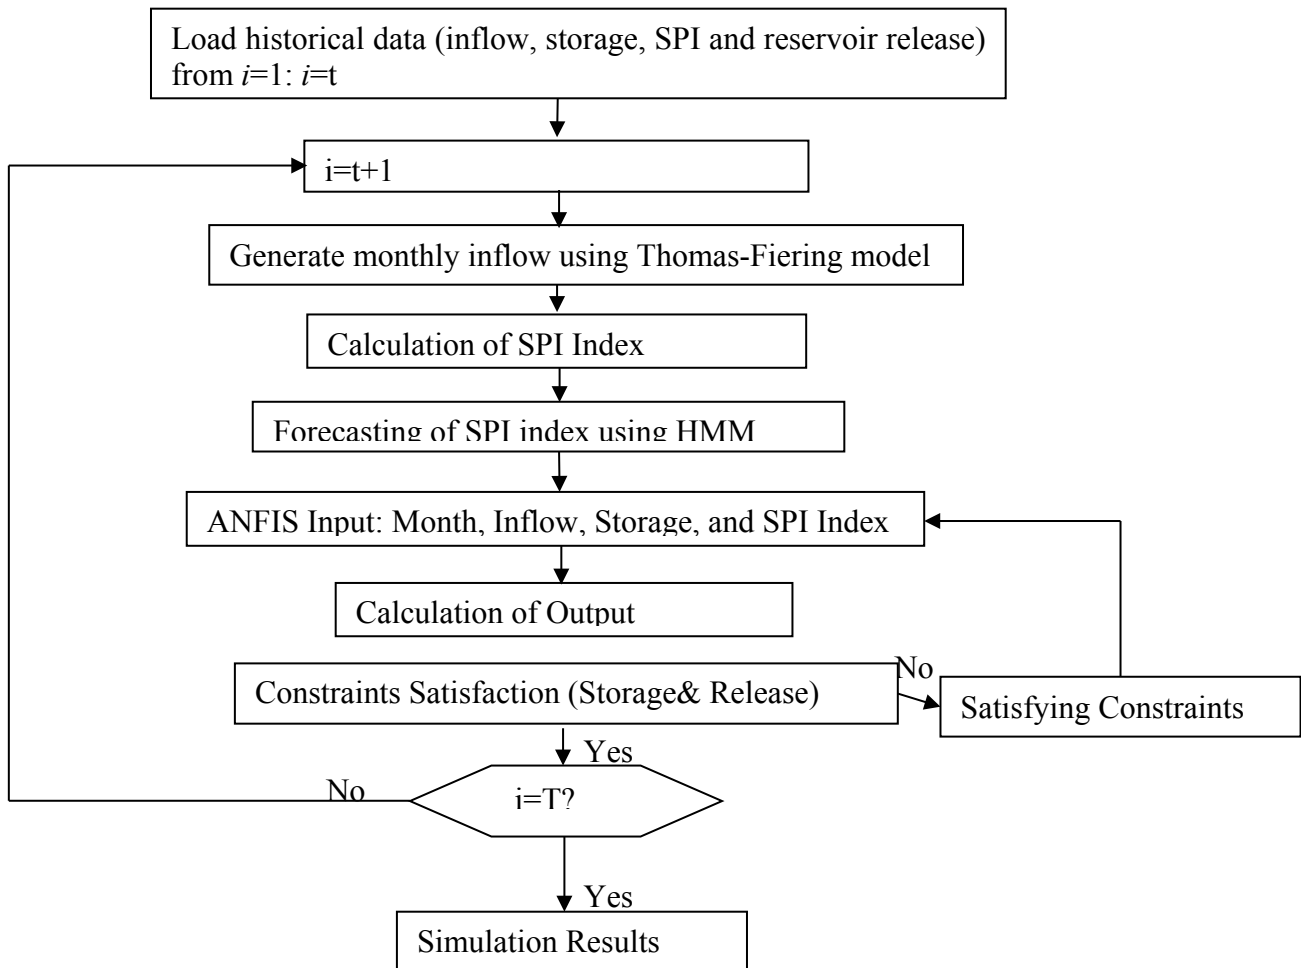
Load historical data (inflow, storage, SPI and reservoir release) from $i$=1: $i$=t

i=t+1

Generate monthly inflow using Thomas-Fiering model

Calculation of SPI Index

Forecasting of SPI index using HMM

ANFIS Input: Month, Inflow, Storage, and SPI Index

Calculation of Output

Constraints Satisfaction (Storage& Release)

No

Satisfying Constraints

Yes

No

i=T?

Yes

Simulation Results